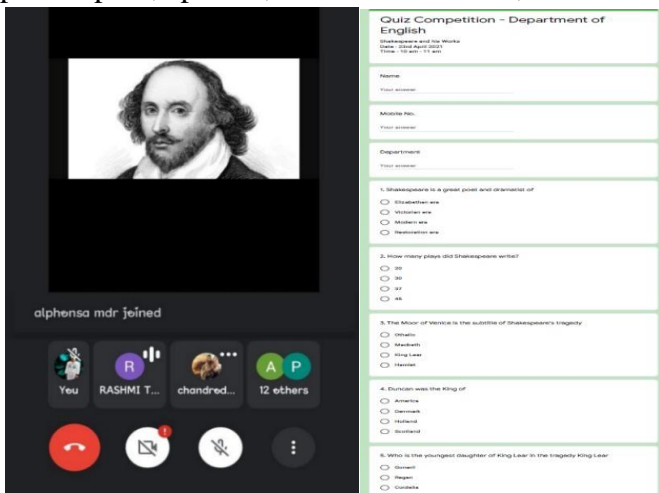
alphensa mdr joined

R

You

RASHMI T...

chandred...

A P

12 others

!

Quiz Competition - Department of English

Shakespeare and his Works
Date : 23rd April 2021
Time : 10 am - 11 am

Name

Your answer

Mobile No.

Your answer

Department

Your answer

1. Shakespeare is a great poet and dramatist of

Elizabethan era

Victorian era

Modern era

Restoration era

2. How many plays did Shakespeare write?

35

30

37

45

3. The Moor of Venice is the subtitle of Shakespeare's tragedy

Othello

Macbeth

King Lear

Hamlet

4. Duncan was the King of

America

Denmark

Holland

Scotland

5. Who is the youngest daughter of King Lear in the tragedy King Lear

Goneril

Regan

Cordelia